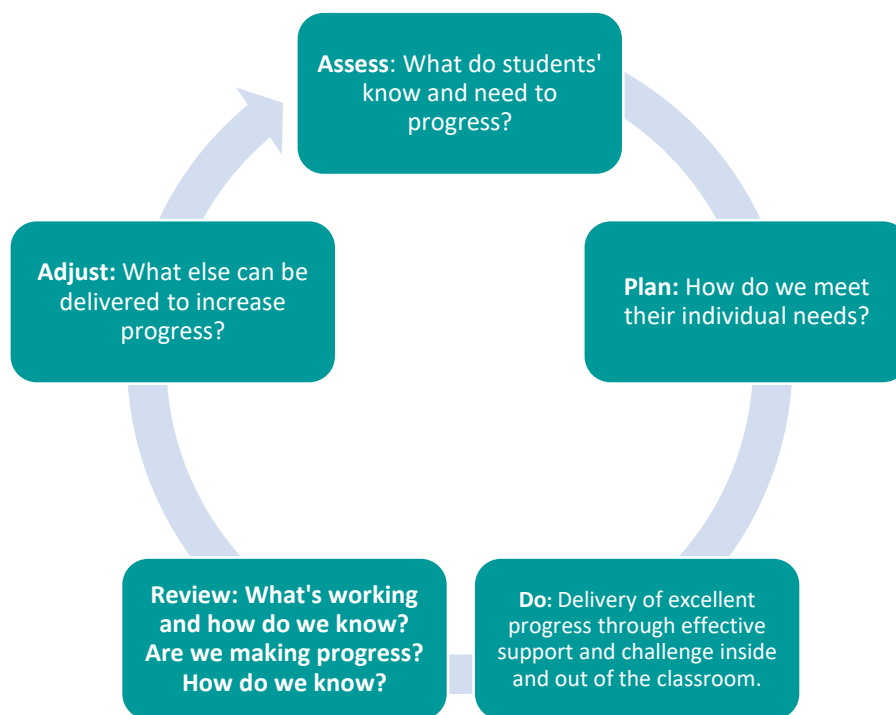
**Assess**: What do students' know and need to progress?

**Plan:** How do we meet their individual needs?

**Do:** Delivery of excellent progress through effective support and challenge inside and out of the classroom.

**Review: What's working and how do we know? Are we making progress? How do we know?**

**Adjust:** What else can be delivered to increase progress?